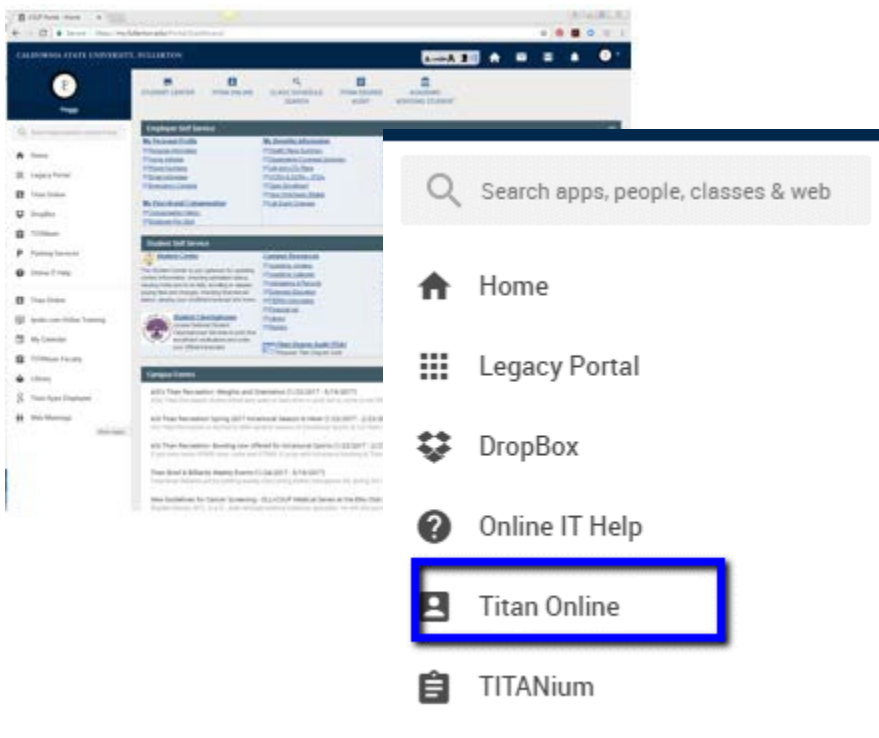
CALIFORNIA STATE UNIVERSITY, FULLERTON

STUDENT CENTER
TITAN ONLINE
CLASS SCHEDULE SEARCH
TITAN DEGREE AUDIT
ACADEMIC ADVISING STUDENT

Employee Self Service

Student Self Service

Student Center

Campus Events

Home
Legacy Portal
Titan Online
DropBox
TITANium
Parking Services
Online IT Help
Titan Online
lynda.com Online Training
My Calendar
TITANium Faculty
Library
Titan Apps Employee
Web Meetings

Search apps, people, classes & web

Home

Legacy Portal

DropBox

Online IT Help

Titan Online

TITANium